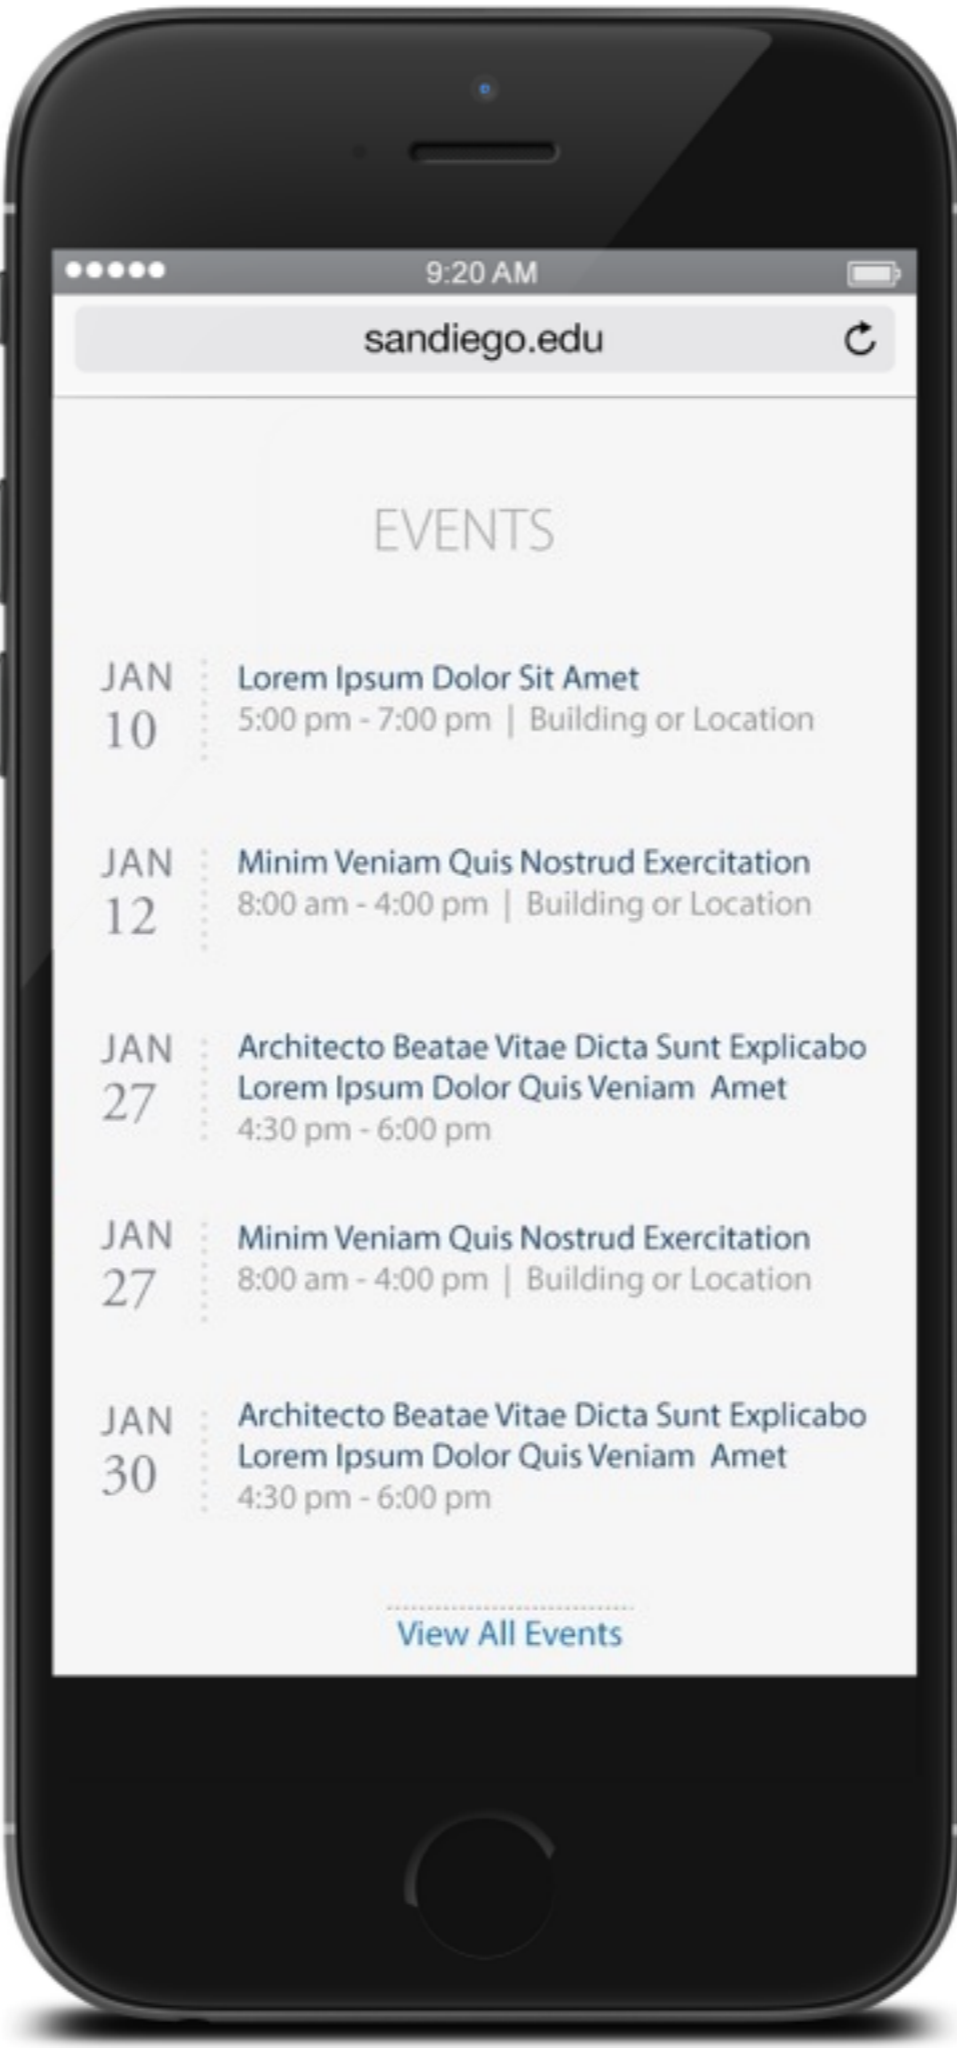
●●●●● 9:20 AM

sandiego.edu

EVENTS

JAN 10
Lorem Ipsum Dolor Sit Amet
5:00 pm - 7:00 pm | Building or Location

JAN 12
Minim Veniam Quis Nostrud Exercitation
8:00 am - 4:00 pm | Building or Location

JAN 27
Architecto Beatae Vitae Dicta Sunt Explicabo Lorem Ipsum Dolor Quis Veniam Amet
4:30 pm - 6:00 pm

JAN 27
Minim Veniam Quis Nostrud Exercitation
8:00 am - 4:00 pm | Building or Location

JAN 30
Architecto Beatae Vitae Dicta Sunt Explicabo Lorem Ipsum Dolor Quis Veniam Amet
4:30 pm - 6:00 pm

View All Events